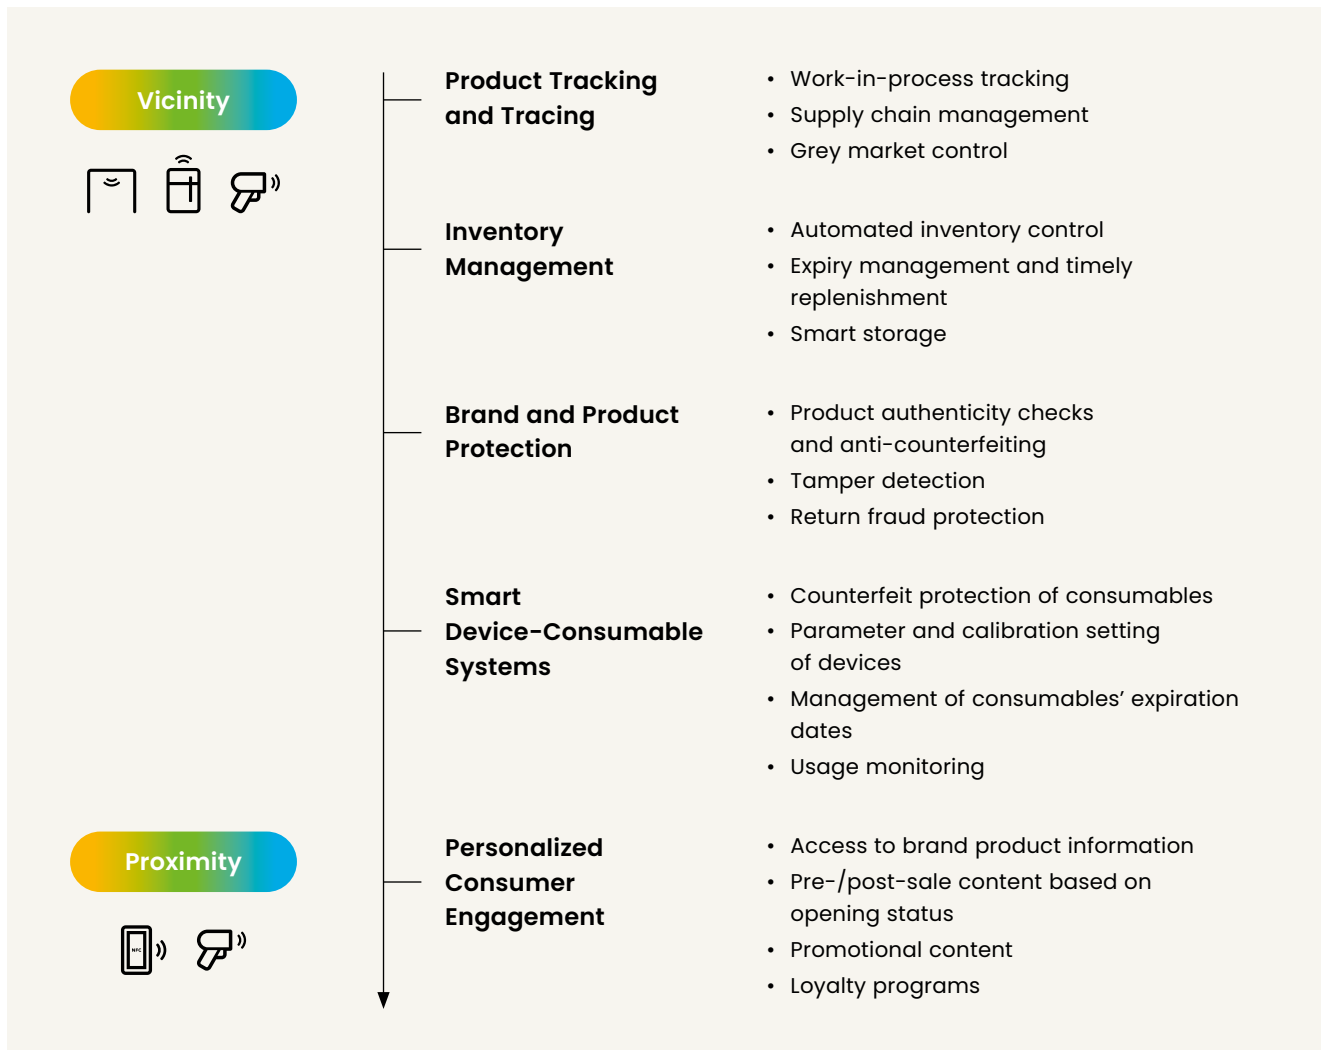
Vicinity

Product Tracking and Tracing

- Work-in-process tracking
- Supply chain management
- Grey market control

Inventory Management

- Automated inventory control
- Expiry management and timely replenishment
- Smart storage

Brand and Product Protection

- Product authenticity checks and anti-counterfeiting
- Tamper detection
- Return fraud protection

Smart Device-Consumable Systems

- Counterfeit protection of consumables
- Parameter and calibration setting of devices
- Management of consumables' expiration dates
- Usage monitoring

Proximity

NFC

Personalized Consumer Engagement

- Access to brand product information
- Pre-/post-sale content based on opening status
- Promotional content
- Loyalty programs